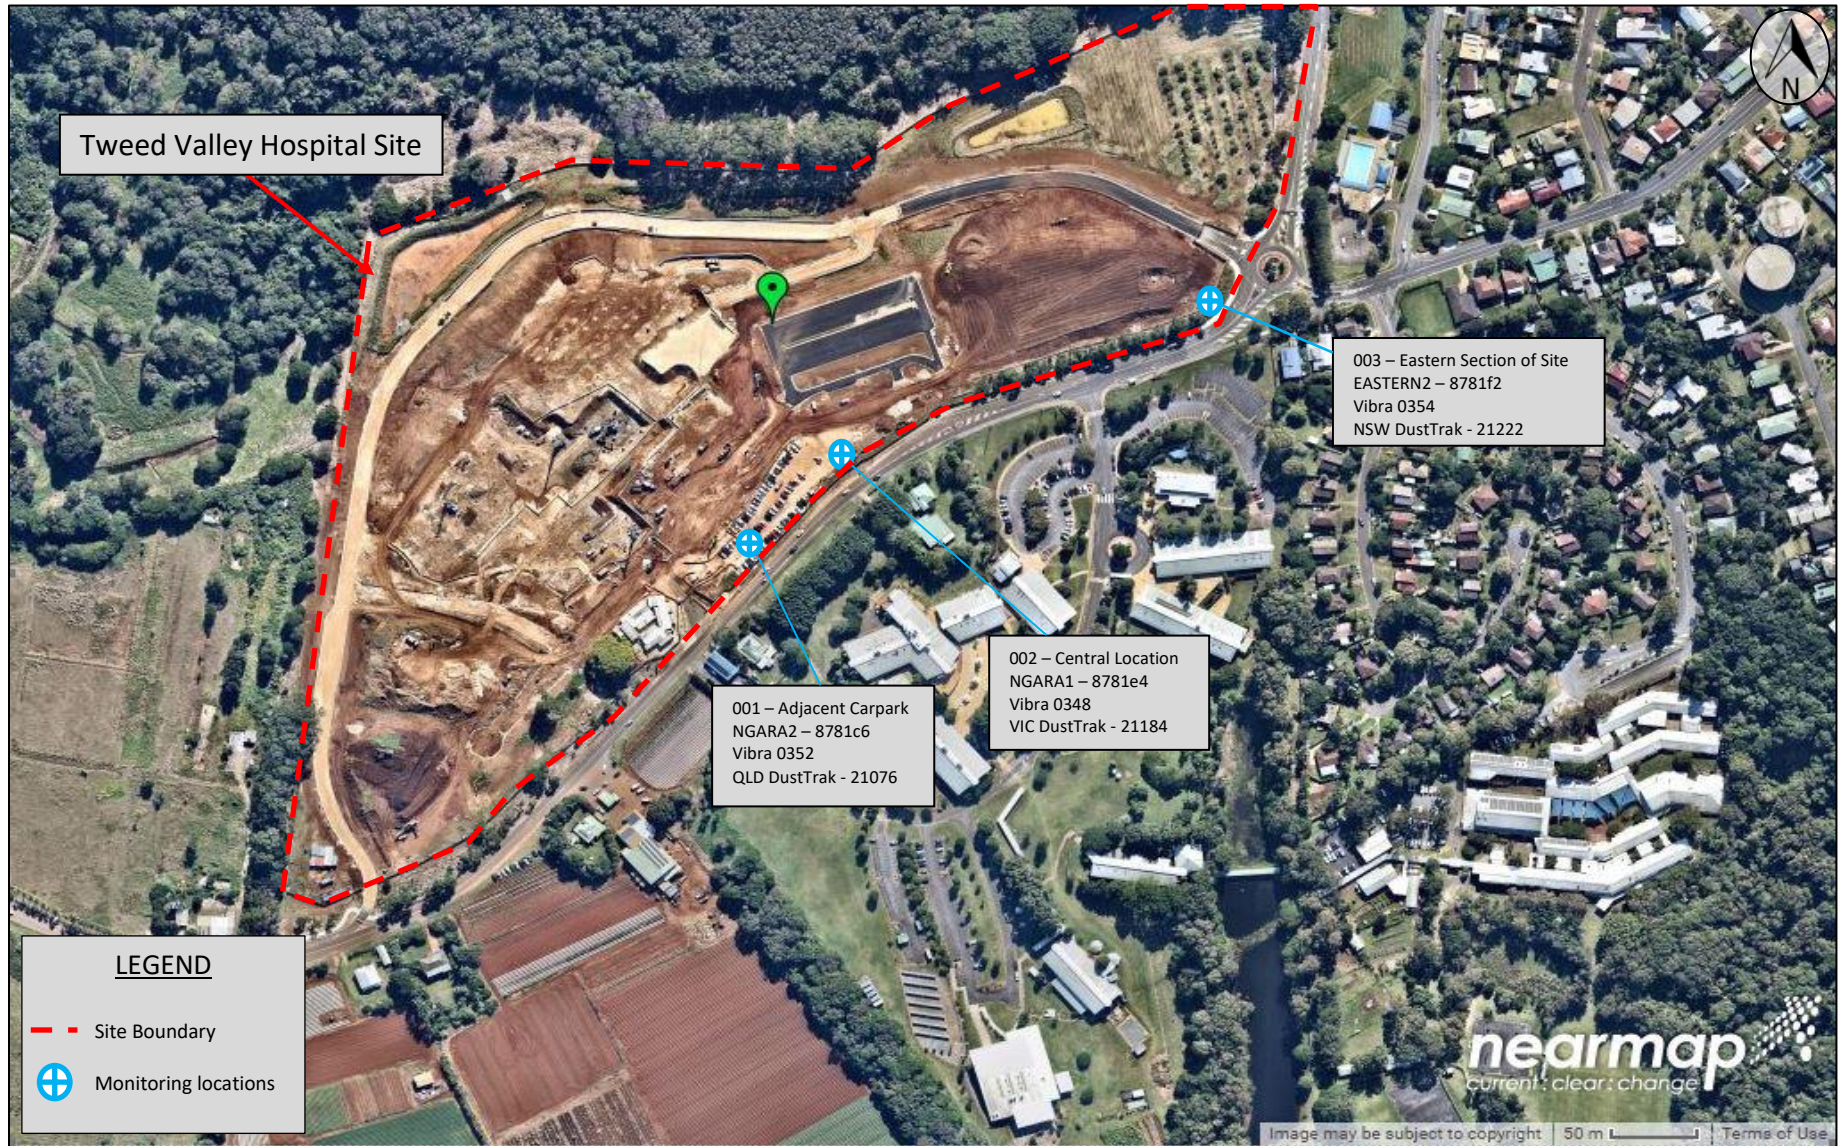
N

Tweed Valley Hospital Site

003 – Eastern Section of Site
EASTERN2 – 8781f2
Vibra 0354
NSW DustTrak - 21222

002 – Central Location
NGARA1 – 8781e4
Vibra 0348
VIC DustTrak - 21184

001 – Adjacent Carpark
NGARA2 – 8781c6
Vibra 0352
QLD DustTrak - 21076

LEGEND
Site Boundary
Monitoring locations

nearmap
current : clear : change

Image may be subject to copyright 50 m Terms of Use